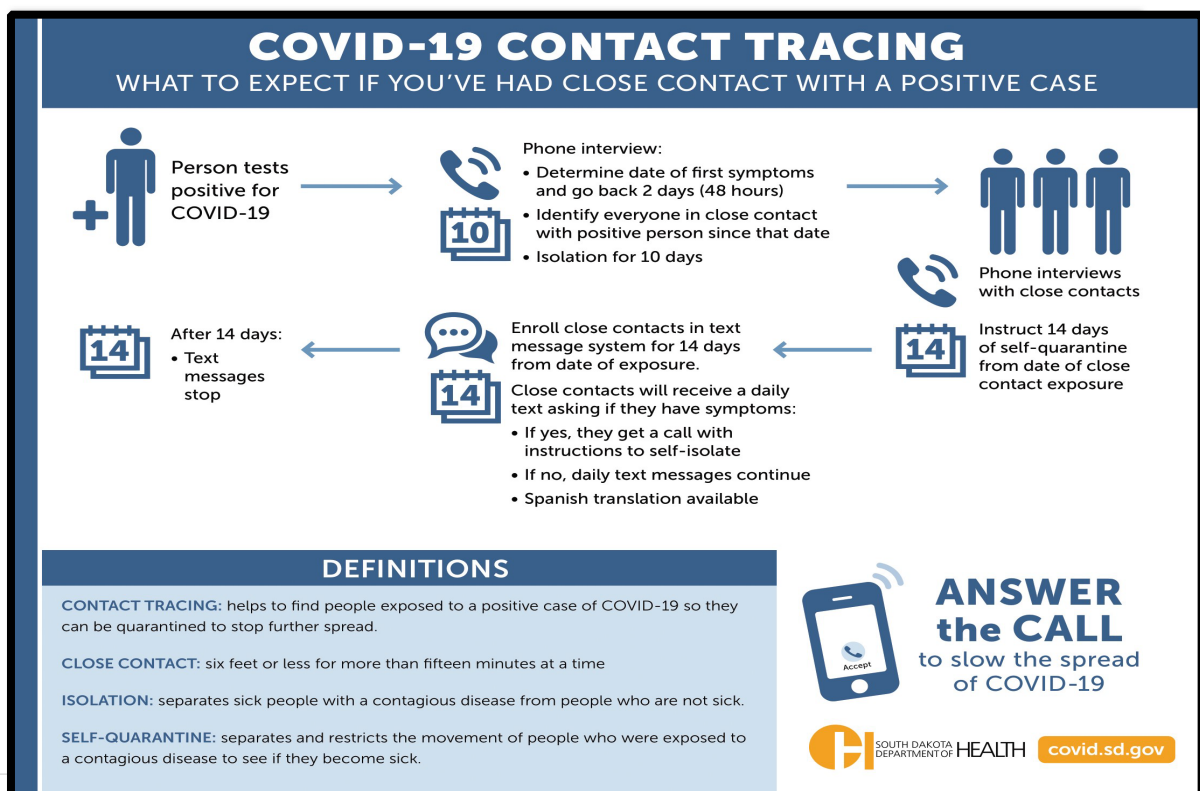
COVID-19 CONTACT TRACING
WHAT TO EXPECT IF YOU'VE HAD CLOSE CONTACT WITH A POSITIVE CASE

Person tests positive for COVID-19

10

Phone interview:
• Determine date of first symptoms and go back 2 days (48 hours)
• Identify everyone in close contact with positive person since that date
• Isolation for 10 days

Phone interviews with close contacts

14

Instruct 14 days of self-quarantine from date of close contact exposure

14

Enroll close contacts in text message system for 14 days from date of exposure.

Close contacts will receive a daily text asking if they have symptoms:
• If yes, they get a call with instructions to self-isolate
• If no, daily text messages continue
• Spanish translation available

14

After 14 days:
• Text messages stop

DEFINITIONS

CONTACT TRACING: helps to find people exposed to a positive case of COVID-19 so they can be quarantined to stop further spread.

CLOSE CONTACT: six feet or less for more than fifteen minutes at a time

ISOLATION: separates sick people with a contagious disease from people who are not sick.

SELF-QUARANTINE: separates and restricts the movement of people who were exposed to a contagious disease to see if they become sick.

Accept

ANSWER the CALL to slow the spread of COVID-19

SOUTH DAKOTA DEPARTMENT OF HEALTH

covid.sd.gov